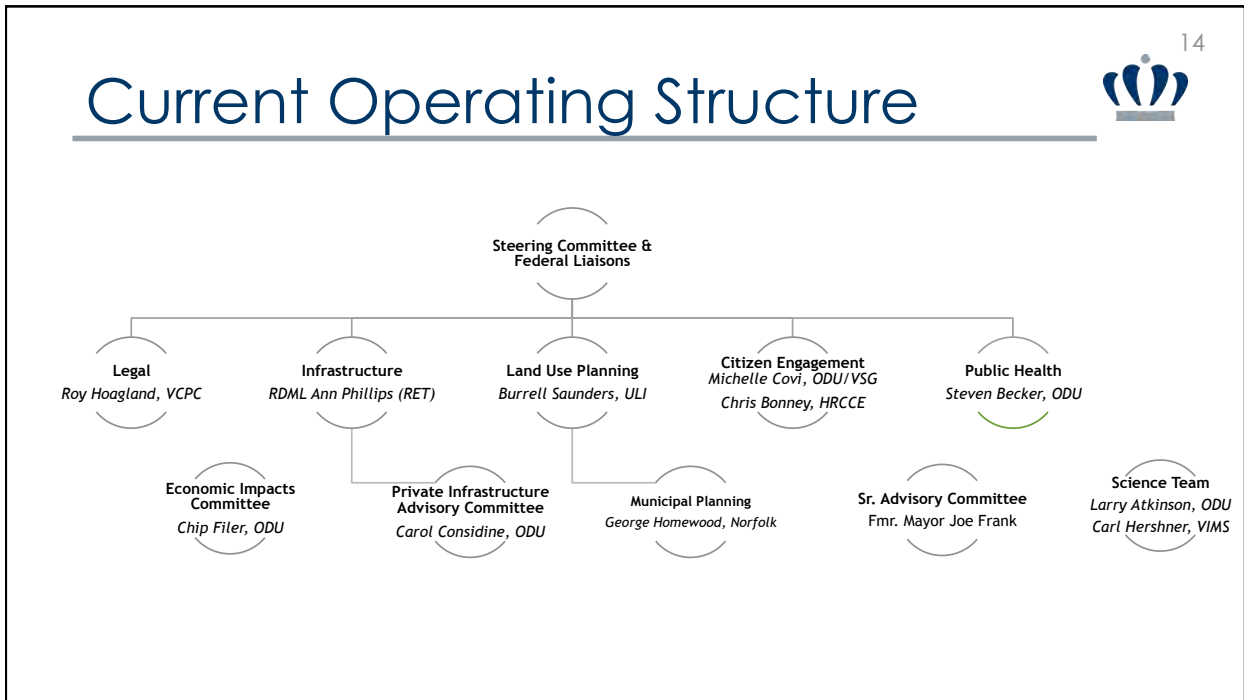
14

Current Operating Structure

Steering Committee & Federal Liaisons

Legal
Roy Hoagland, VCPC

Infrastructure
RDML Ann Phillips (RET)

Land Use Planning
Burrell Saunders, ULI

Citizen Engagement
Michelle Covi, ODU/VSG
Chris Bonney, HRCCE

Public Health
Steven Becker, ODU

Economic Impacts Committee
Chip Filer, ODU

Private Infrastructure Advisory Committee
Carol Considine, ODU

Municipal Planning
George Homewood, Norfolk

Sr. Advisory Committee
Fmr. Mayor Joe Frank

Science Team
Larry Atkinson, ODU
Carl Hershner, VIMS